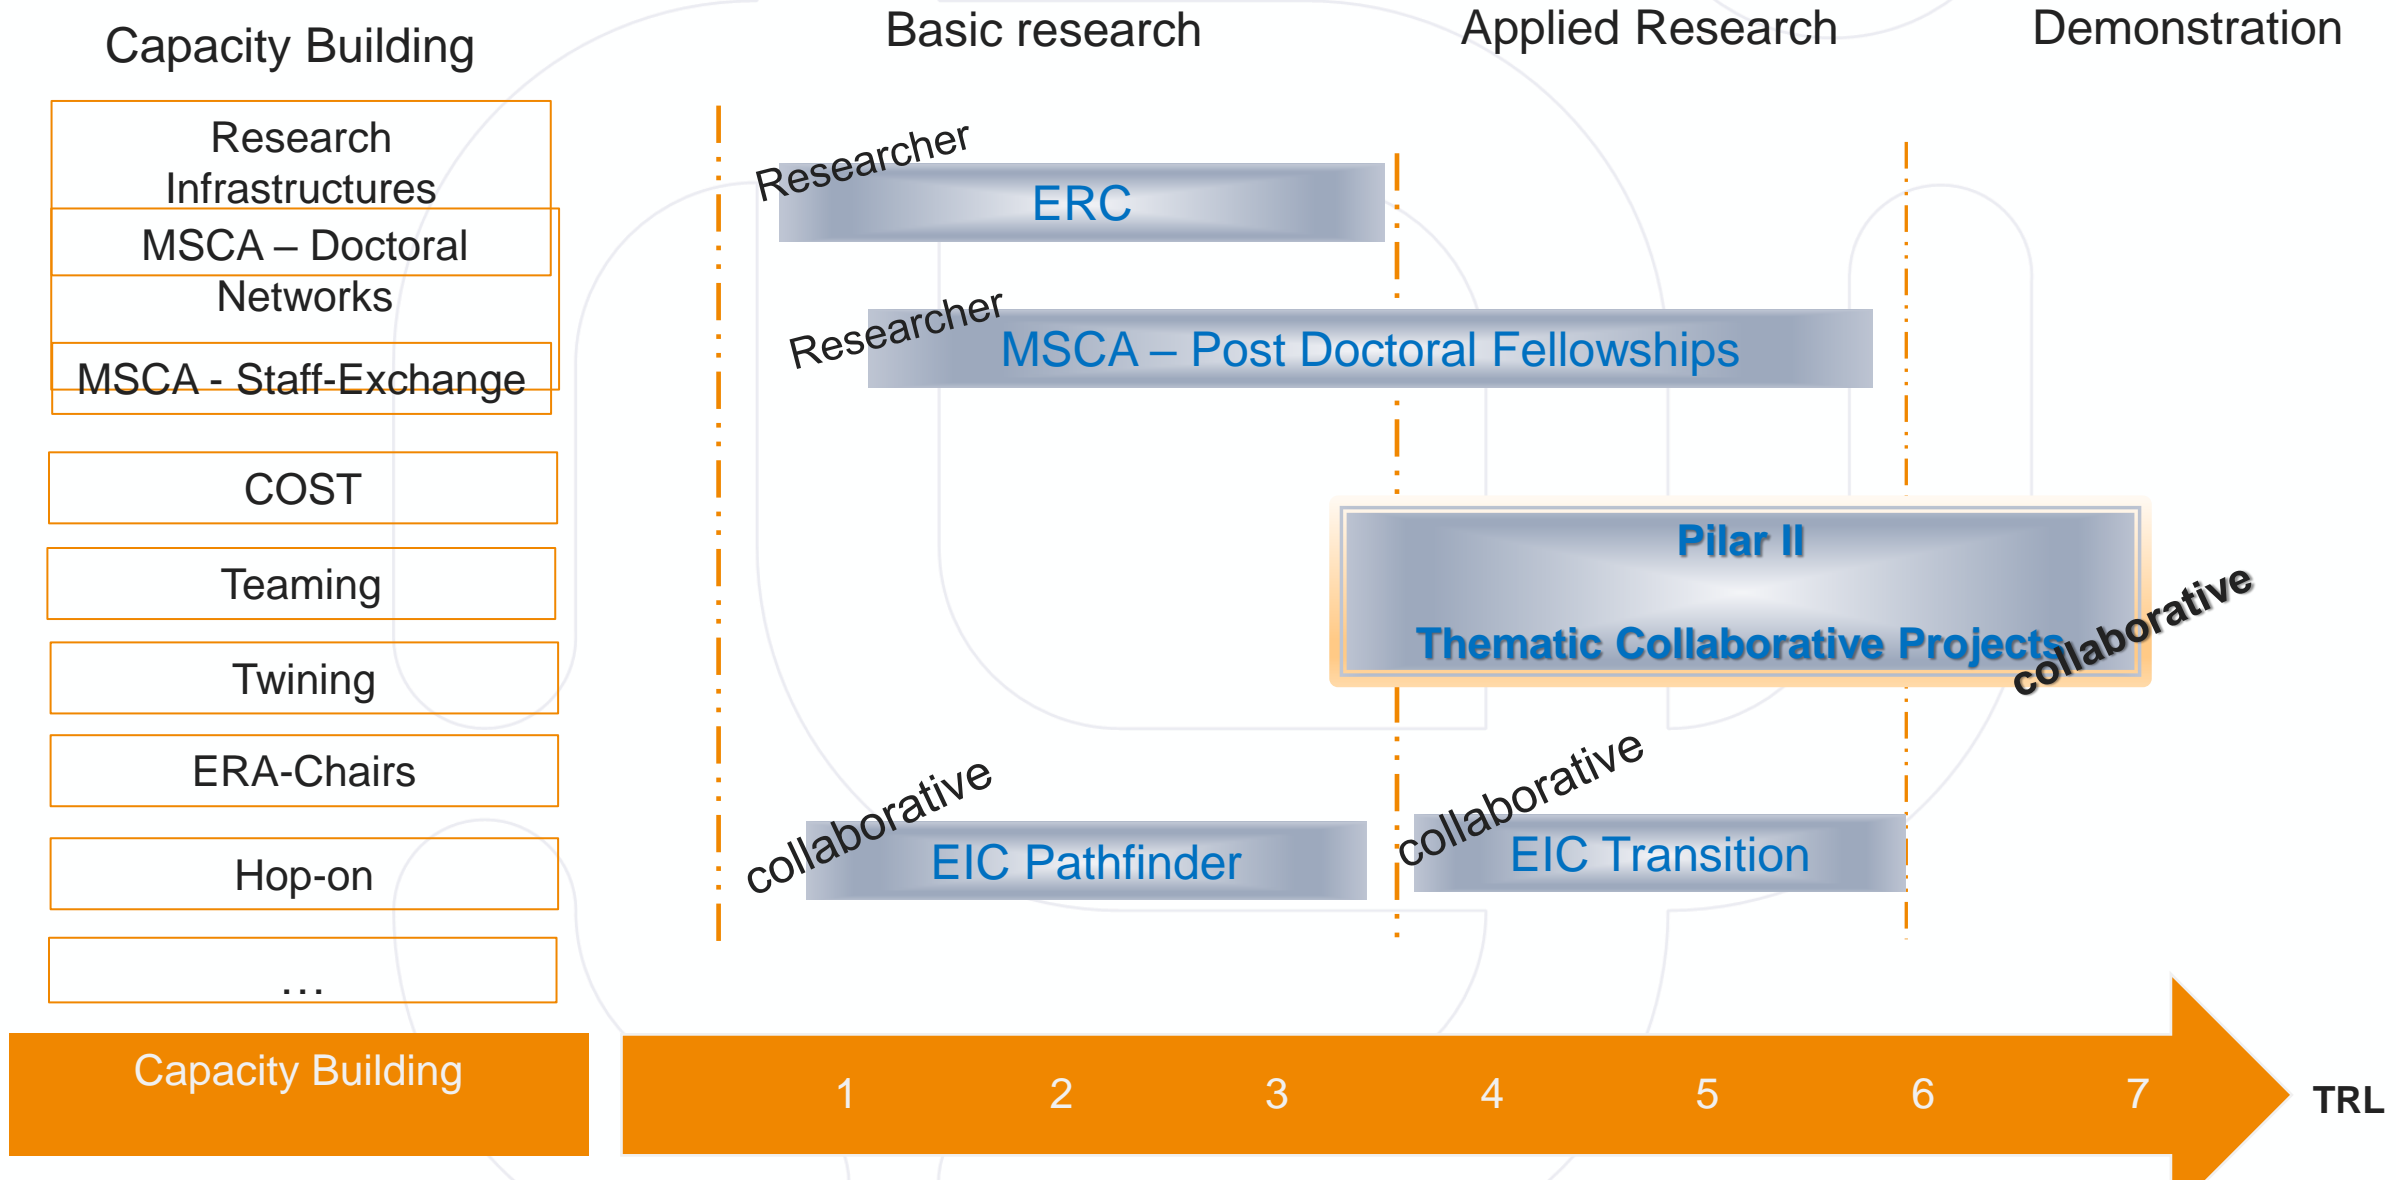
Capacity Building

Basic research

Applied Research

Demonstration

Research Infrastructures

MSCA – Doctoral Networks

MSCA - Staff-Exchange

COST

Teaming

Twining

ERA-Chairs

Hop-on

…

Capacity Building

Researcher

ERC

Researcher

MSCA – Post Doctoral Fellowships

Pilar II

Thematic Collaborative Projects

collaborative

collaborative

EIC Pathfinder

collaborative

EIC Transition

1 2 3 4 5 6 7

TRL